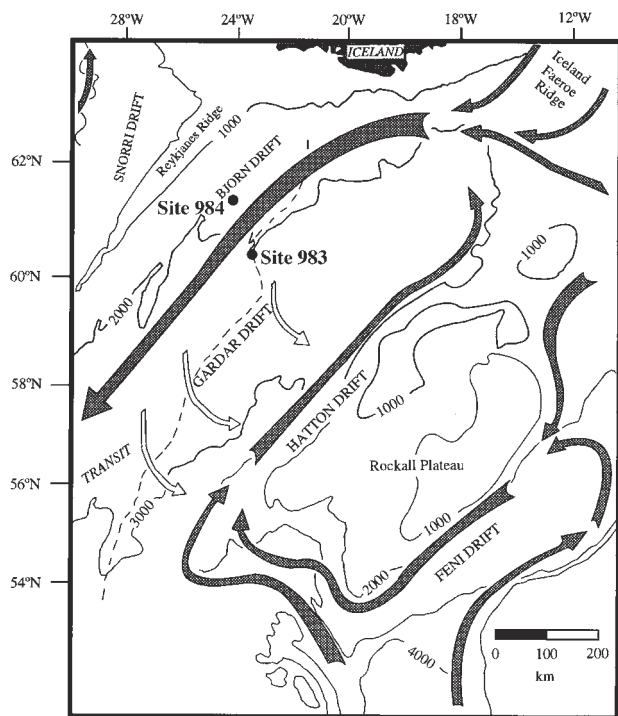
28°W
24°W
20°W
18°W
12°W
ICELAND
Iceland Faeroe Ridge
62°N
SNORRI DRIFT
Reykjanes Ridge
1000
BJORN DRIFT
Site 984
Site 983
60°N
1000
2000
GARDAR DRIFT
58°N
HATTON DRIFT
1000
TRANSIT
Rockall Plateau
56°N
3000
1000
FENI DRIFT
2000
54°N
4000
0
100
200
km